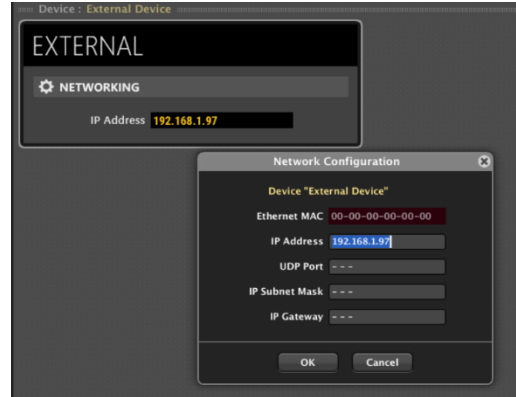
Device : External Device

EXTERNAL

NETWORKING

IP Address 192.168.1.97

Network Configuration

Device "External Device"

Ethernet MAC 00-00-00-00-00-00

IP Address 192.168.1.97

UDP Port - - -

IP Subnet Mask - - -

IP Gateway - - -

OK Cancel